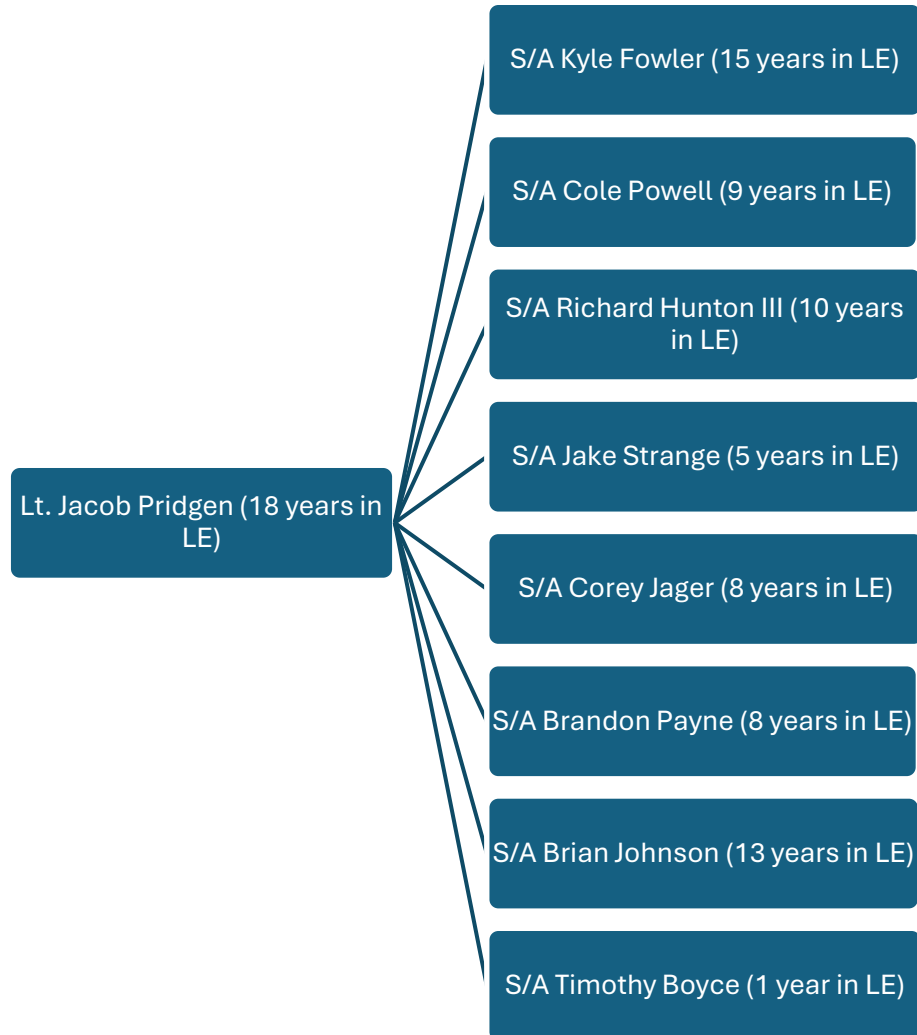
Lt. Jacob Pridgen (18 years in LE)

S/A Kyle Fowler (15 years in LE)

S/A Cole Powell (9 years in LE)

S/A Richard Hunton III (10 years in LE)

S/A Jake Strange (5 years in LE)

S/A Corey Jager (8 years in LE)

S/A Brandon Payne (8 years in LE)

S/A Brian Johnson (13 years in LE)

S/A Timothy Boyce (1 year in LE)